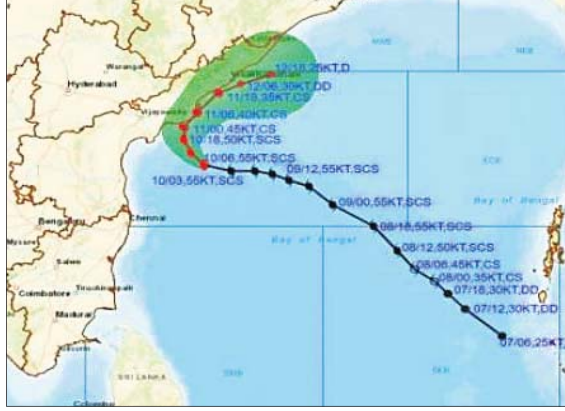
Warangal
Hyderabad
Vijayawada
Visakhapatnam
12/18,25KT,D
12/06,30KT,DD
11/18,35KT,CS
11/06,40KT,CS
11/00,45KT,CS
10/18,50KT,SCS
10/06,55KT,SCS
10/03,55KT,SCS
09/12,55KT,SCS
09/00,55KT,SCS
08/18,55KT,SCS
08/12,50KT,SCS
08/06,45KT,CS
08/00,35KT,CS
07/18,30KT,DD
07/12,30KT,DD
07/06,25KT
Bengaluru
Chennai
Mysore
Salem
Coimbatore
Tiruchirappalli
Madurai
SRI LANKA
Colombo
Bay of Bengal
Bay of Bengal